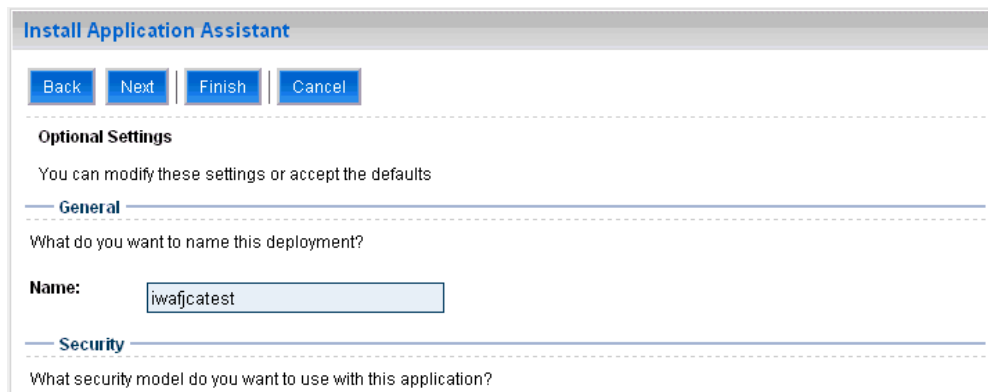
Install Application Assistant

Back Next Finish Cancel

Optional Settings

You can modify these settings or accept the defaults

General

What do you want to name this deployment?

Name: iwafjcatest

Security

What security model do you want to use with this application?